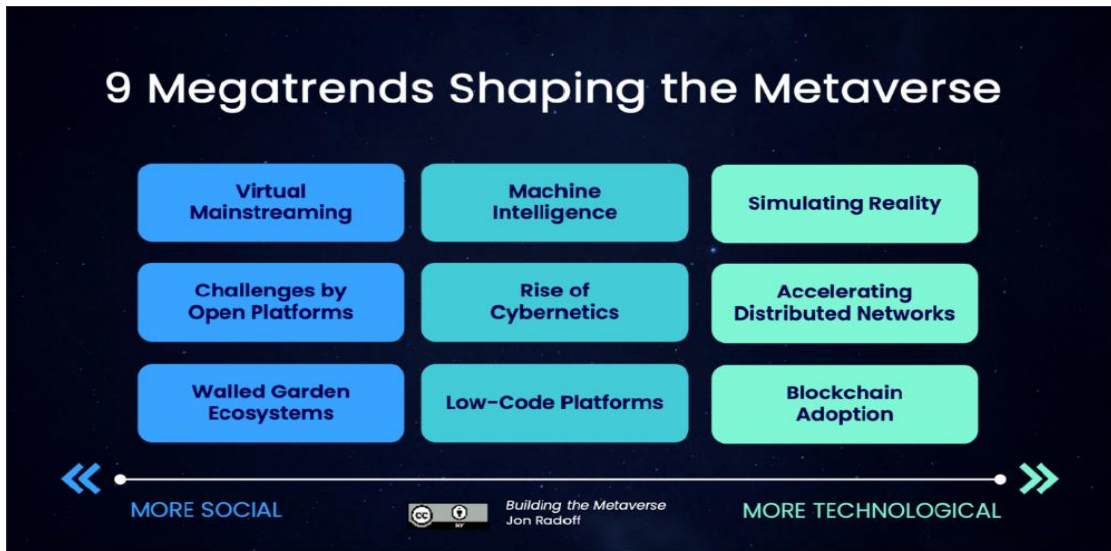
9 Megatrends Shaping the Metaverse

Virtual Mainstreaming

Machine Intelligence

Simulating Reality

Challenges by Open Platforms

Rise of Cybernetics

Accelerating Distributed Networks

Walled Garden Ecosystems

Low-Code Platforms

Blockchain Adoption

MORE SOCIAL

cc BY

Building the Metaverse
Jon Radoff

MORE TECHNOLOGICAL